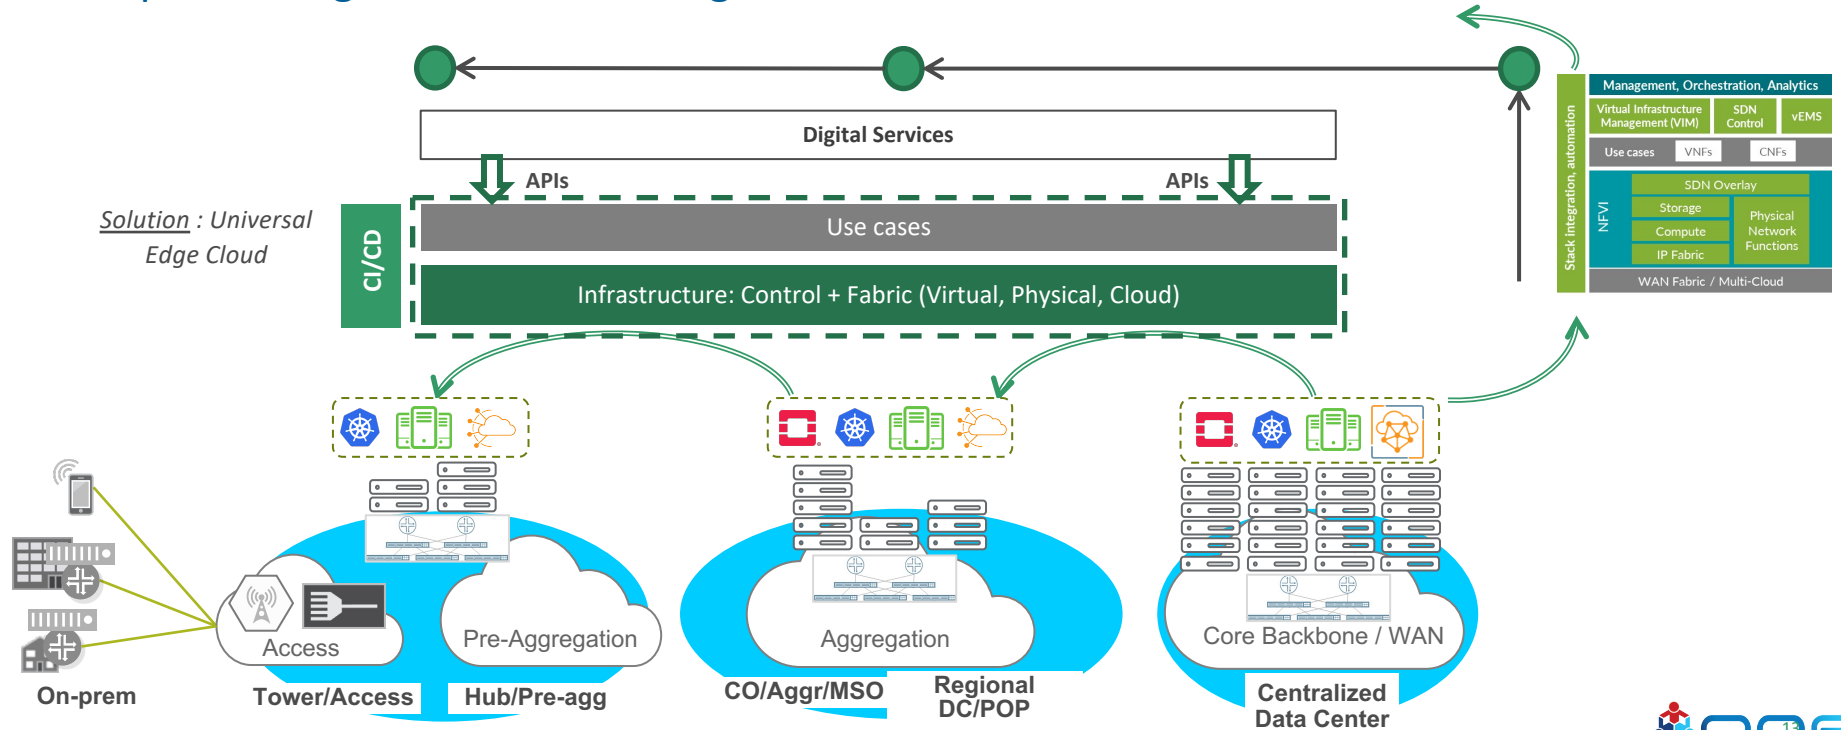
Digital Services

APIs

APIs

Solution : Universal Edge Cloud

CI/CD

Use cases

Infrastructure: Control + Fabric (Virtual, Physical, Cloud)

Stack integration, automation

Management, Orchestration, Analytics

Virtual Infrastructure Management (VIM)

SDN Control

vEMS

Use cases

VNFs

CNFs

NFVI

SDN Overlay

Storage

Compute

IP Fabric

Physical Network Functions

WAN Fabric / Multi-Cloud

Access

Pre-Aggregation

Aggregation

Core Backbone / WAN

On-prem

Tower/Access

Hub/Pre-agg

CO/Aggr/MSO

Regional DC/POP

Centralized Data Center